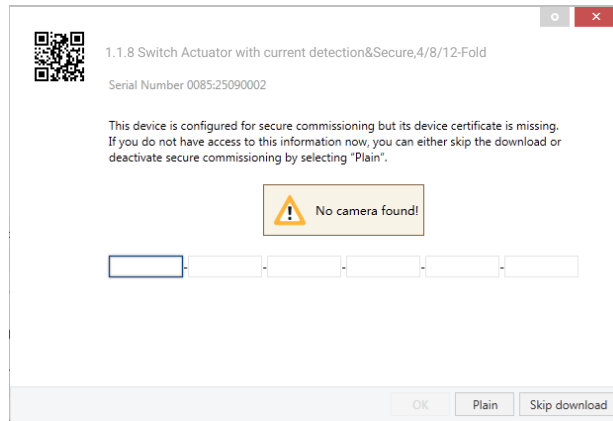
1.1.8 Switch Actuator with current detection&Secure,4/8/12-Fold

Serial Number 0085:25090002

This device is configured for secure commissioning but its device certificate is missing. If you do not have access to this information now, you can either skip the download or deactivate secure commissioning by selecting "Plain".

No camera found!

- - - - -

OK Plain Skip download